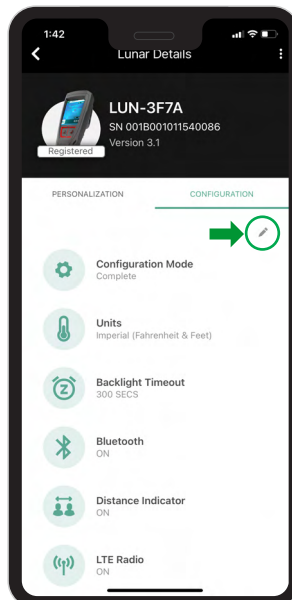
1:42

Lunar Details

LUN-3F7A
SN 001B001011540086
Version 3.1
Registered

PERSONALIZATION
CONFIGURATION

Configuration Mode
Complete

Units
Imperial (Fahrenheit & Feet)

Backlight Timeout
300 SECS

Bluetooth
ON

Distance Indicator
ON

LTE Radio
ON